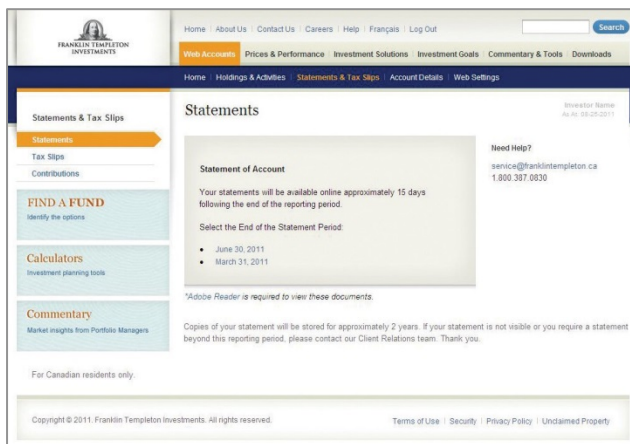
FRANKLIN TEMPLETON INVESTMENTS

Home | About Us | Contact Us | Careers | Help | Français | Log Out

Search

Web Accounts | Prices & Performance | Investment Solutions | Investment Goals | Commentary & Tools | Downloads

Home | Holdings & Activities | Statements & Tax Slips | Account Details | Web Settings

Statements & Tax Slips

Statements

Tax Slips

Contributions

FIND A FUND

Identify the options

Calculators

Investment planning tools

Commentary

Market insights from Portfolio Managers

For Canadian residents only.

Statements

Investor Name
As At: 09-25-2011

Statement of Account

Your statements will be available online approximately 15 days following the end of the reporting period.

Select the End of the Statement Period:

- June 30, 2011
- March 31, 2011

Need Help?

service@franklintempleton.ca
1.800.387.0830

*Adobe Reader is required to view these documents.

Copies of your statement will be stored for approximately 2 years. If your statement is not visible or you require a statement beyond this reporting period, please contact our Client Relations team. Thank you.

Copyright © 2011. Franklin Templeton Investments. All rights reserved.

Terms of Use | Security | Privacy Policy | Unclaimed Property